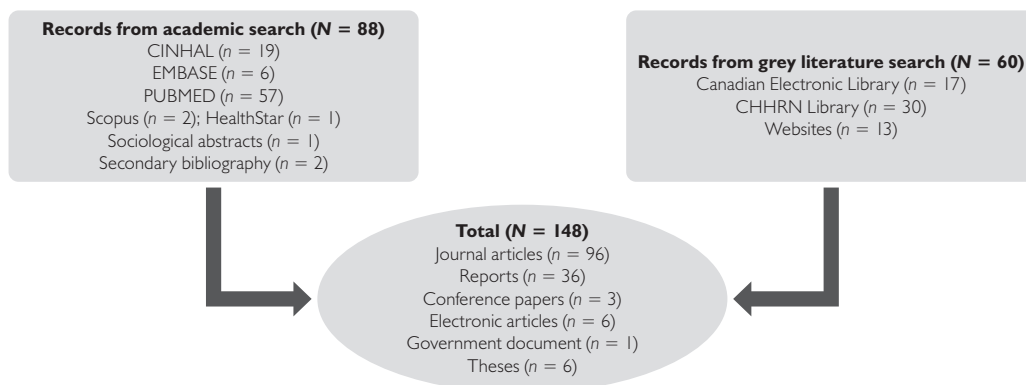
**Records from academic search ($N$ = 88)**
CINHAL ($n$ = 19)
EMBASE ($n$ = 6)
PUBMED ($n$ = 57)
Scopus ($n$ = 2); HealthStar ($n$ = 1)
Sociological abstracts ($n$ = 1)
Secondary bibliography ($n$ = 2)

**Records from grey literature search ($N$ = 60)**
Canadian Electronic Library ($n$ = 17)
CHHRN Library ($n$ = 30)
Websites ($n$ = 13)

**Total ($N$ = 148)**
Journal articles ($n$ = 96)
Reports ($n$ = 36)
Conference papers ($n$ = 3)
Electronic articles ($n$ = 6)
Government document ($n$ = 1)
Theses ($n$ = 6)